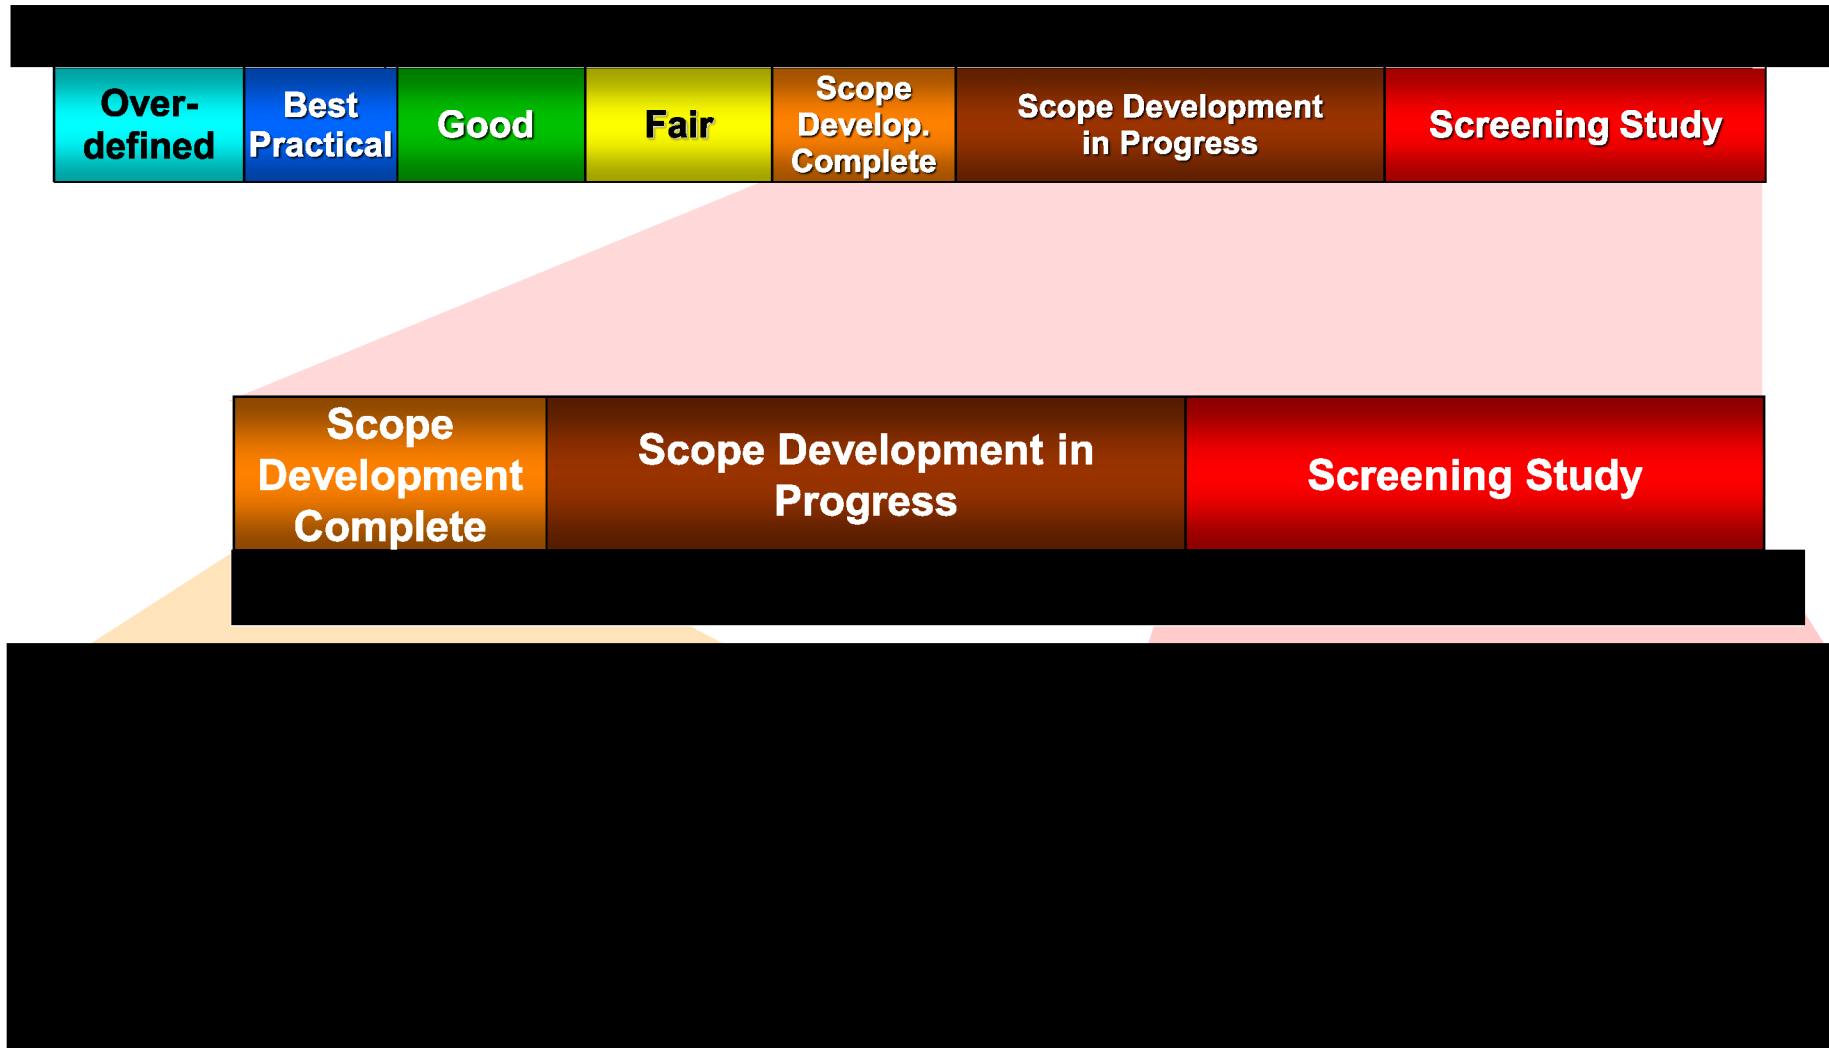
| Over-defined | Best Practical | Good | Fair | Scope Develop. Complete | Scope Development in Progress | Screening Study |
|---|---|---|---|---|---|---|

| Scope Development Complete | Scope Development in Progress | Screening Study |
|---|---|---|